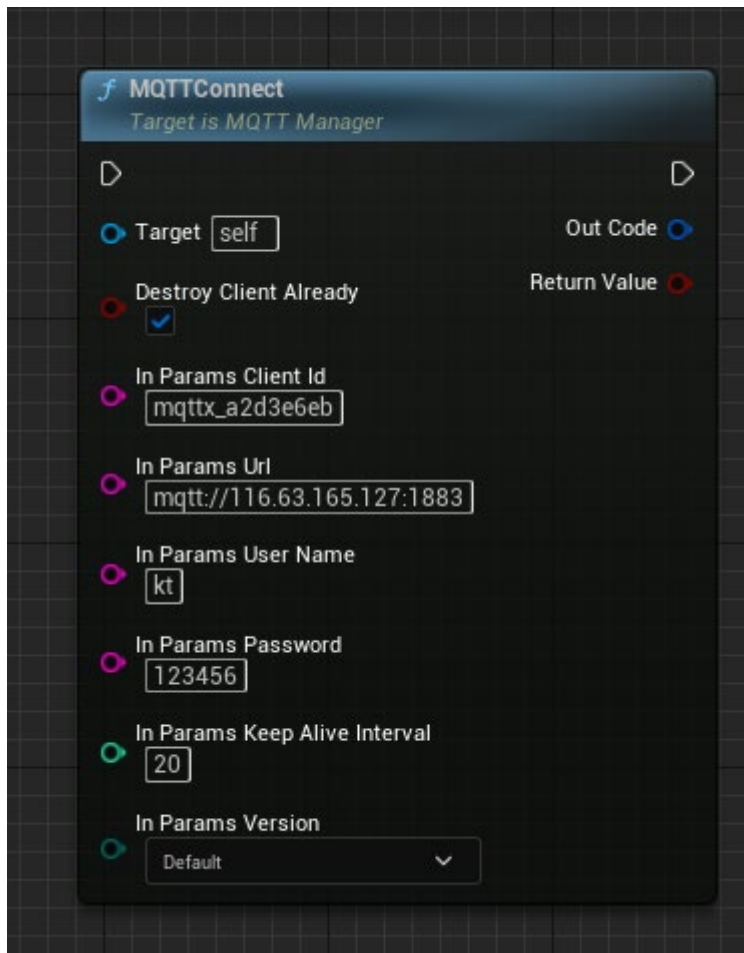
ƒ MQTTConnect
Target is MQTT Manager

Target self
Out Code
Return Value
Destroy Client Already
In Params Client Id
mqttx_a2d3e6eb
In Params Url
mqtt://116.63.165.127:1883
In Params User Name
kt
In Params Password
123456
In Params Keep Alive Interval
20
In Params Version
Default